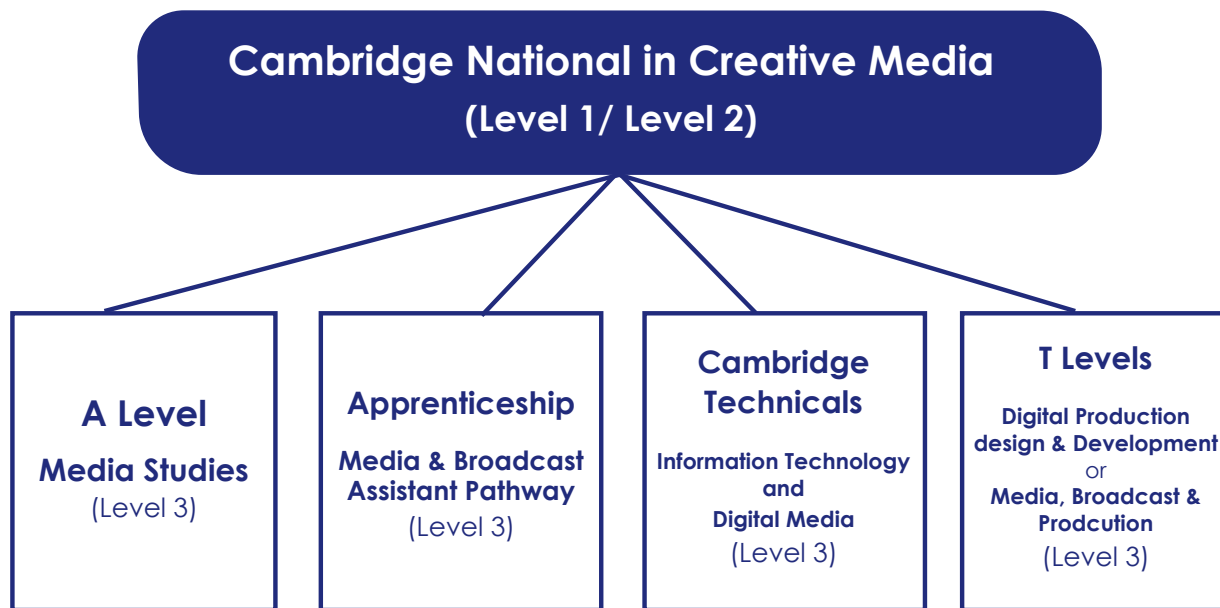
Cambridge National in Creative Media
(Level 1/ Level 2)

A Level
Media Studies
(Level 3)

Apprenticeship
Media & Broadcast Assistant Pathway
(Level 3)

Cambridge Technicals
Information Technology and Digital Media
(Level 3)

T Levels
Digital Production design & Development
or
Media, Broadcast & Prodcution
(Level 3)